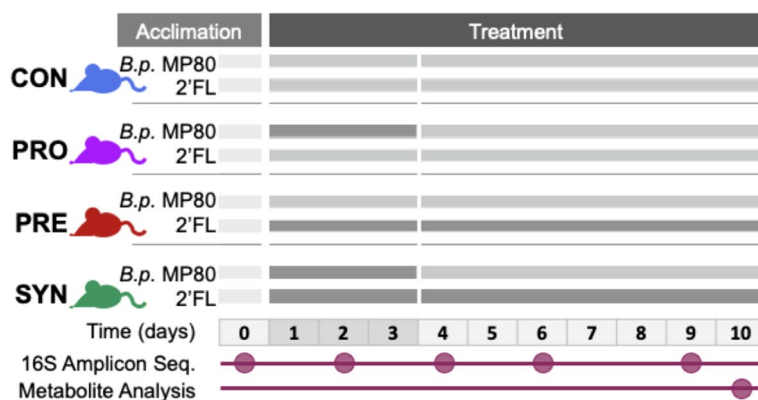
Acclimation

Treatment

CON

B.p. MP80

2’FL

PRO

B.p. MP80

2’FL

PRE

B.p. MP80

2’FL

SYN

B.p. MP80

2’FL

| Time (days) | 0 | 1 | 2 | 3 | 4 | 5 | 6 | 7 | 8 | 9 | 10 |
|---|---|---|---|---|---|---|---|---|---|---|---|

16S Amplicon Seq.

Metabolite Analysis